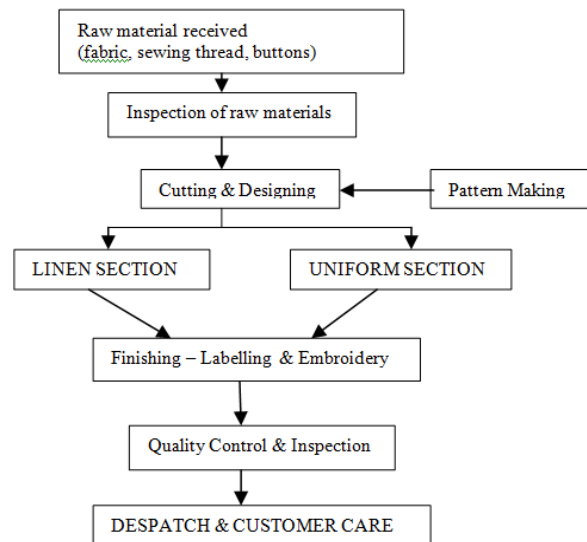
Raw material received
(fabric, sewing thread, buttons)

Inspection of raw materials

Cutting & Designing

Pattern Making

LINEN SECTION

UNIFORM SECTION

Finishing – Labelling & Embroidery

Quality Control & Inspection

DESPATCH & CUSTOMER CARE